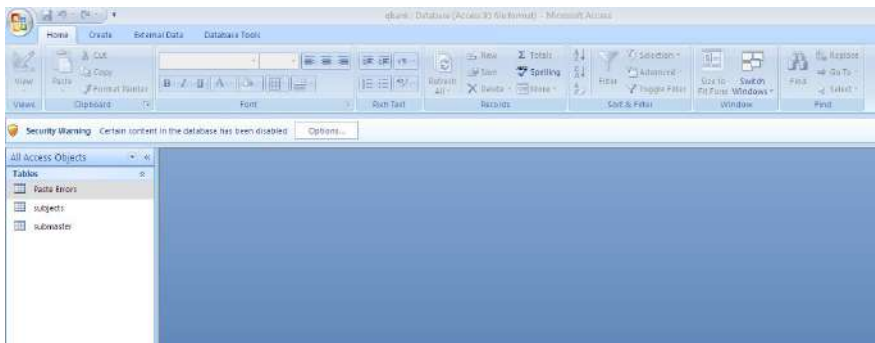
qbank : Database (Access 2000 file format) - Microsoft Access

Home Create External Data Database Tools

View Paste Cut Copy Format Painter Refresh All New Save Delete Totals Spelling More Filter Selection Advanced Toggle Filter Size to Fit Form Switch Windows Find Replace Go To Select

Views Clipboard Font Rich Text Records Sort & Filter Window Find

Security Warning Certain content in the database has been disabled Options...

All Access Objects

Tables

Paste Errors

subjects

submaster